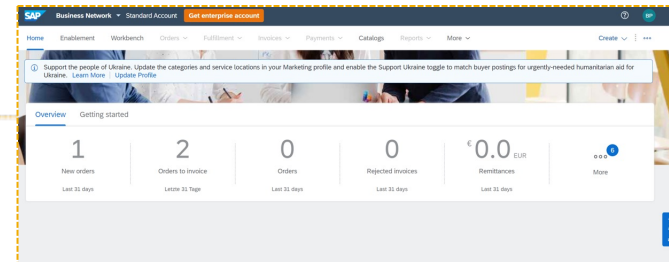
SAP Business Network ▾ Standard Account Get enterprise account

? BP

Home Enablement Workbench Orders ∨ Fulfillment ∨ Invoices ∨ Payments ∨ Catalogs Reports ∨ More ∨

Create ∨ ⋮ ⋯

ⓘ Support the people of Ukraine. Update the categories and service locations in your Marketing profile and enable the Support Ukraine toggle to match buyer postings for urgently-needed humanitarian aid for Ukraine. Learn More | Update Profile

Overview Getting started

| 1 | 2 | 0 | 0 | € 0.0 EUR | ooo 6 |
|---|---|---|---|---|---|
| New orders | Orders to invoice | Orders | Rejected invoices | Remittances | More |
| Last 31 days | Letzte 31 Tage | Last 31 days | Last 31 days | Last 31 days | |